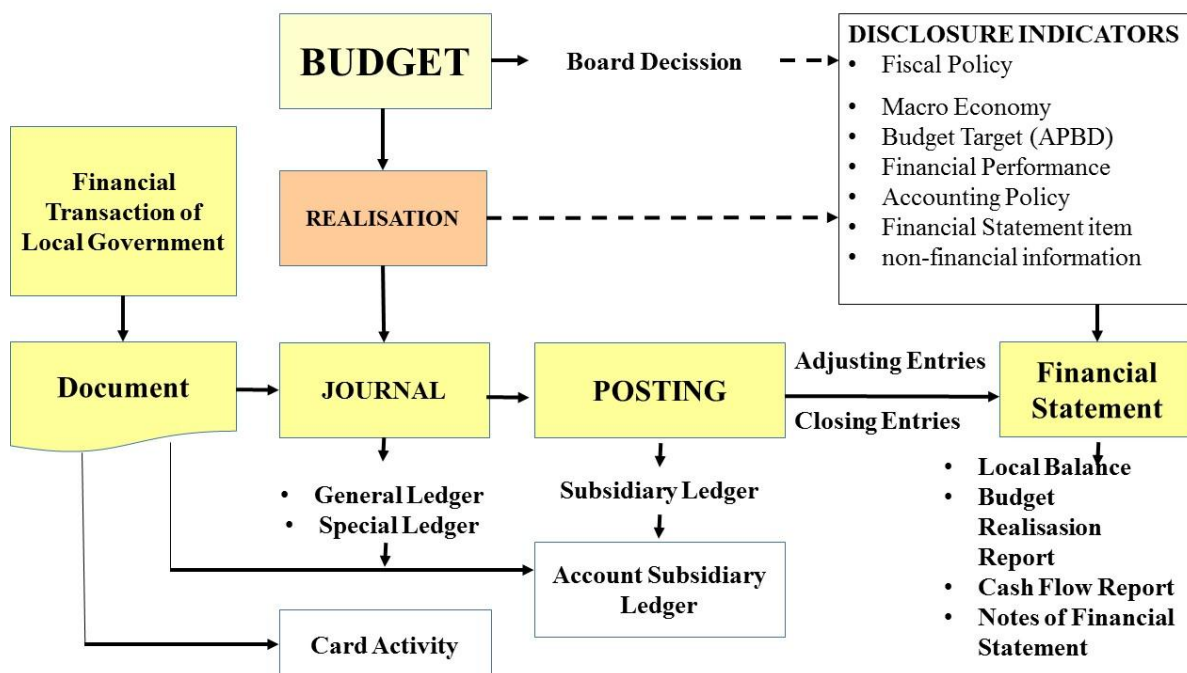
BUDGET

Board Decission

DISCLOSURE INDICATORS
• Fiscal Policy
• Macro Economy
• Budget Target (APBD)
• Financial Performance
• Accounting Policy
• Financial Statement item
• non-financial information

Financial Transaction of Local Government

REALISATION

Document

JOURNAL

POSTING

Adjusting Entries

Closing Entries

Financial Statement

• General Ledger
• Special Ledger

Subsidiary Ledger

Account Subsidiary Ledger

Card Activity

• Local Balance
• Budget Realisasion Report
• Cash Flow Report
• Notes of Financial Statement